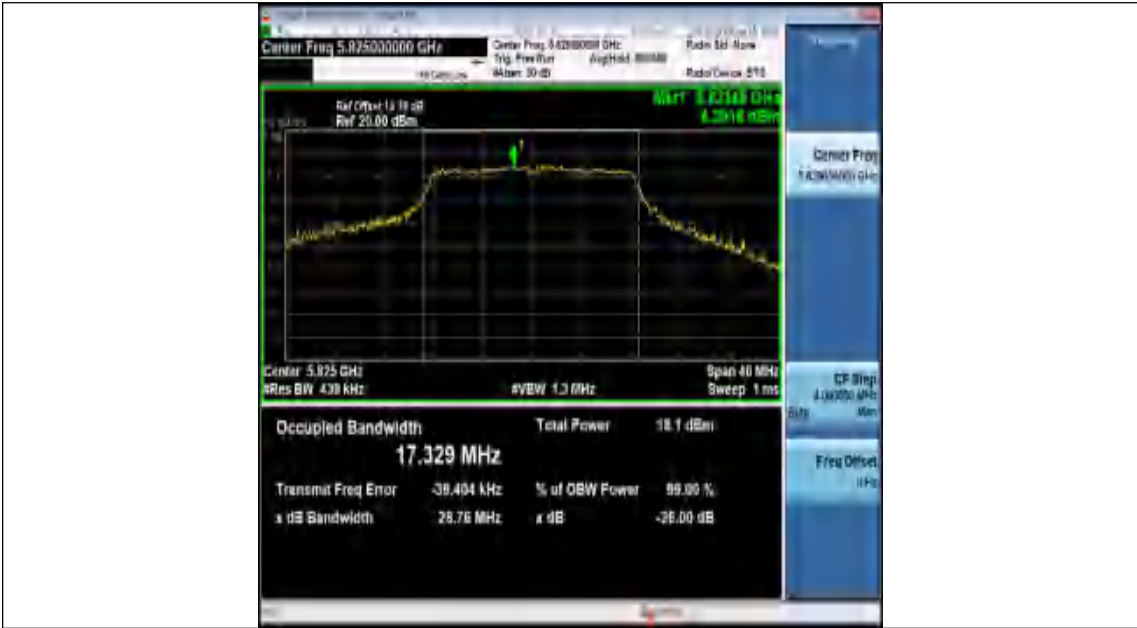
Center Freq 5.925000000 GHz

Center Freq: 5.925000000 GHz
Trig: Free Run
#Atten: 30 dB
Avg|Hold: 800/800

Radio Std: None

Radio Device: BTS

Ref Offset 14.19 dB
Ref 20.00 dBm

Mkr1 5.92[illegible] GHz
4.2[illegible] dBm

Center 5.925 GHz
#Res BW 430 kHz

#VBW 1.3 MHz

Span 40 MHz
Sweep 1 ms

Occupied Bandwidth

17.329 MHz

Total Power 18.1 dBm

Transmit Freq Error -39.404 kHz

% of OBW Power 99.00 %

x dB Bandwidth 29.76 MHz

x dB -26.00 dB

Frequency

Center Freq
5.925000000 GHz

CF Step
4.000000 MHz
Auto Man

Freq Offset
0 Hz